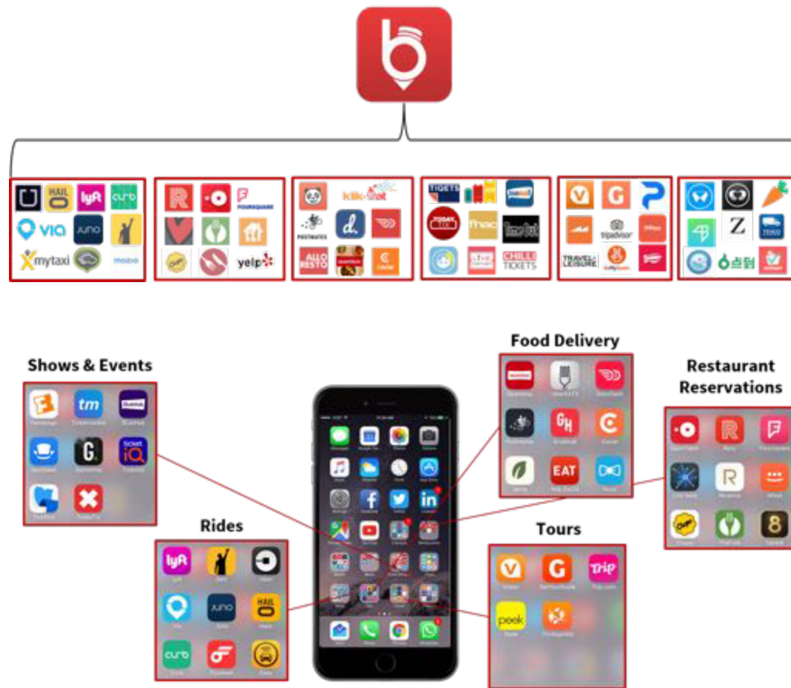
HAIL lyft curb
VIA JUNO
mytaxi mozio

FOURSQUARE
yelp

kliksaat
ALLO RESTO

TIGETS
fnac
TimeOut
CHILLI TICKETS

G
tripadvisor
TRAVEL LEISURE

Z
TESCO

Shows & Events
tm
G.
iQ

Rides
lyft
JUNO
HAIL
curb

Food Delivery
GH
EAT

Restaurant Reservations
R
8

Tours
V
G
Trip
peek